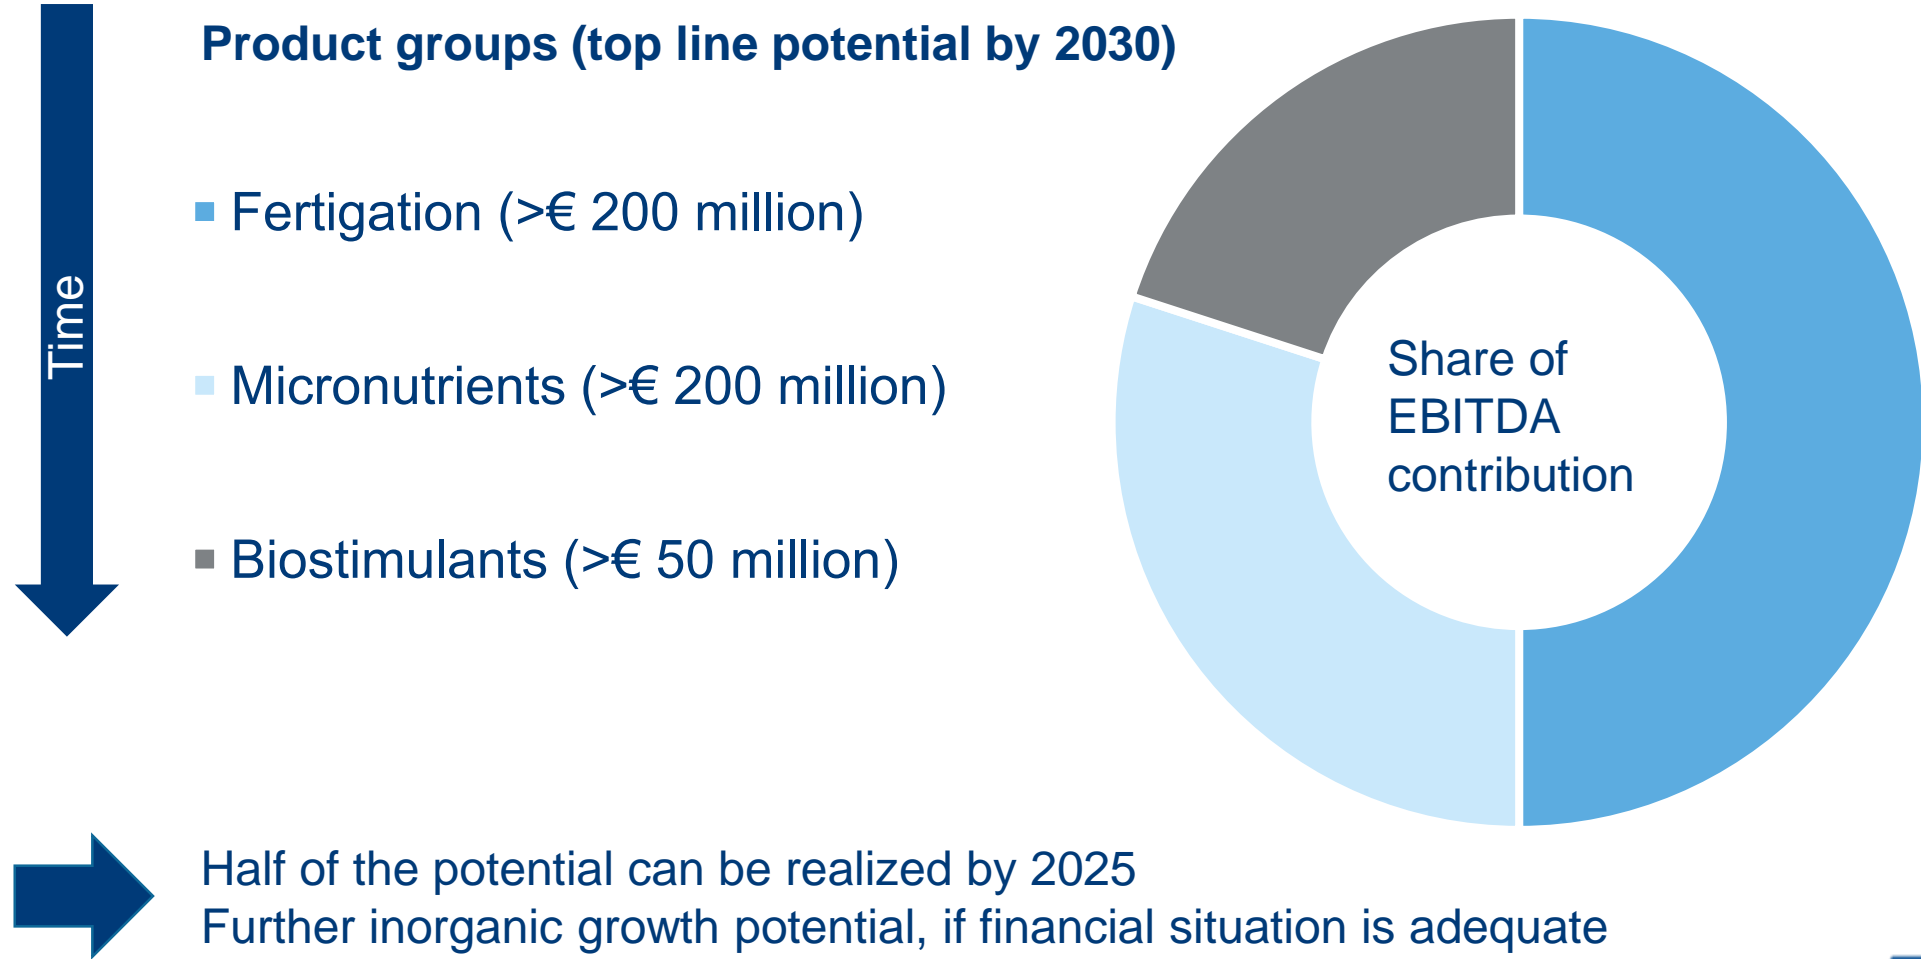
Time

Product groups (top line potential by 2030)

Fertigation (>€ 200 million)

Micronutrients (>€ 200 million)

Biostimulants (>€ 50 million)

Share of EBITDA contribution

Half of the potential can be realized by 2025
Further inorganic growth potential, if financial situation is adequate